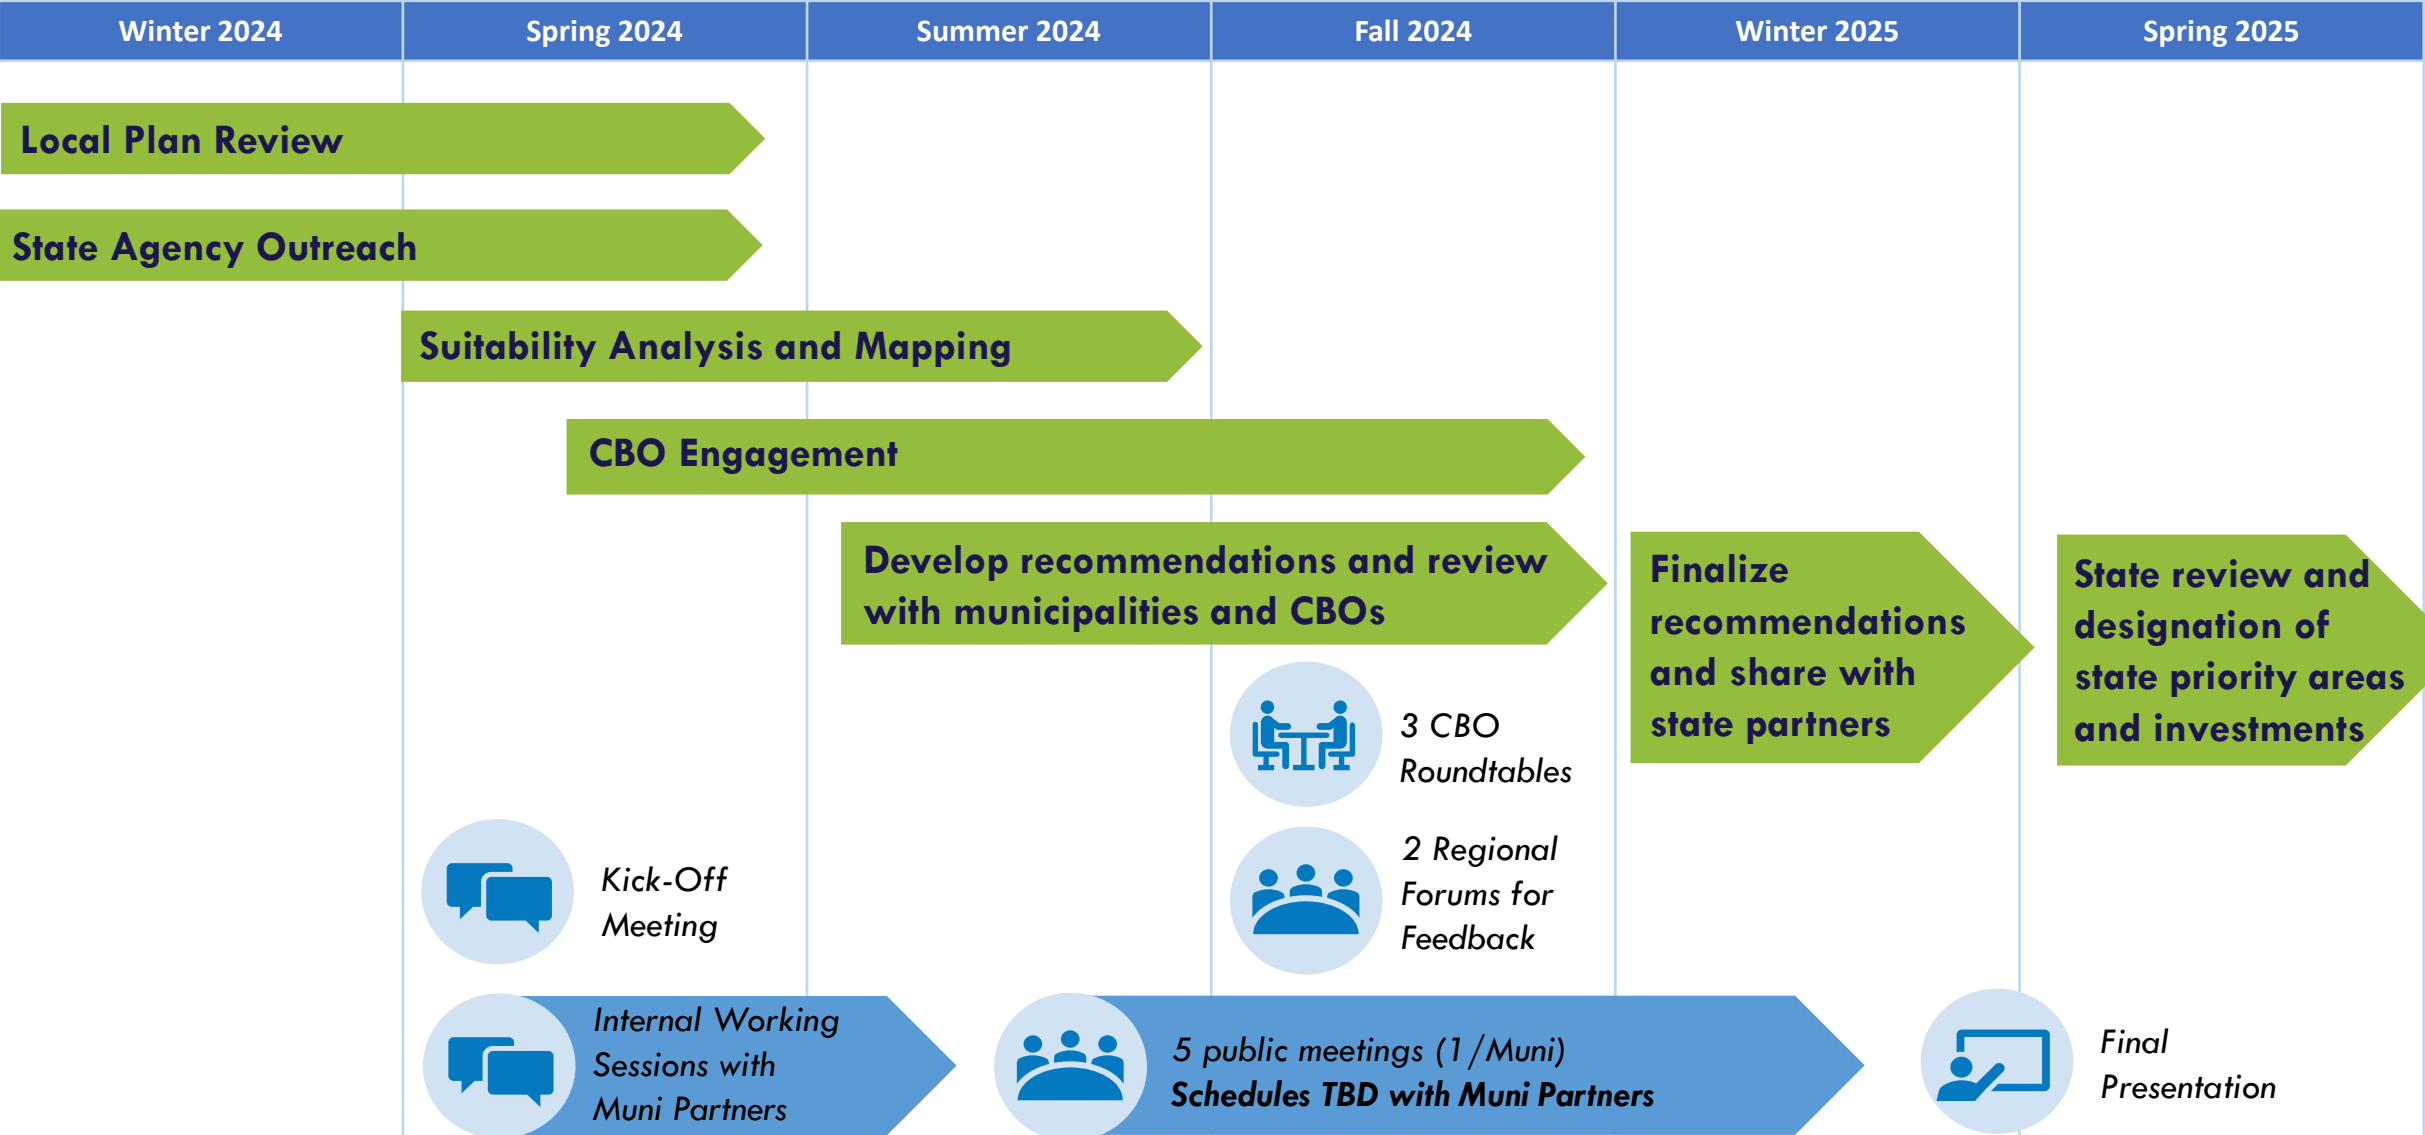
| Winter 2024 | Spring 2024 | Summer 2024 | Fall 2024 | Winter 2025 | Spring 2025 |
|---|---|---|---|---|---|

Local Plan Review

State Agency Outreach

Suitability Analysis and Mapping

CBO Engagement

Develop recommendations and review with municipalities and CBOs

Finalize recommendations and share with state partners

State review and designation of state priority areas and investments

3 CBO Roundtables

2 Regional Forums for Feedback

Kick-Off Meeting

Internal Working Sessions with Muni Partners

5 public meetings (1/Muni)
Schedules TBD with Muni Partners

Final Presentation